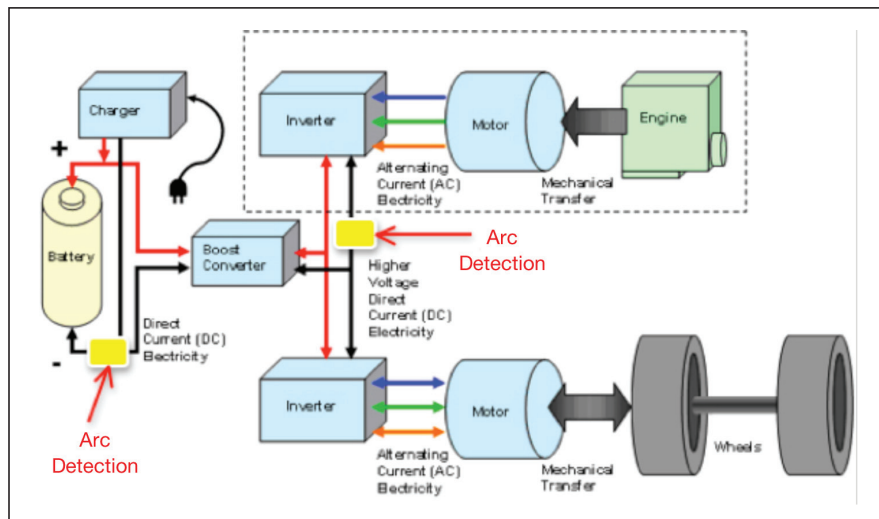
Charger

+

Battery

-

Boost Converter

Direct Current (DC) Electricity

Arc Detection

Inverter

Motor

Engine

Alternating Current (AC) Electricity

Mechanical Transfer

Arc Detection

Higher Voltage Direct Current (DC) Electricity

Inverter

Motor

Wheels

Alternating Current (AC) Electricity

Mechanical Transfer